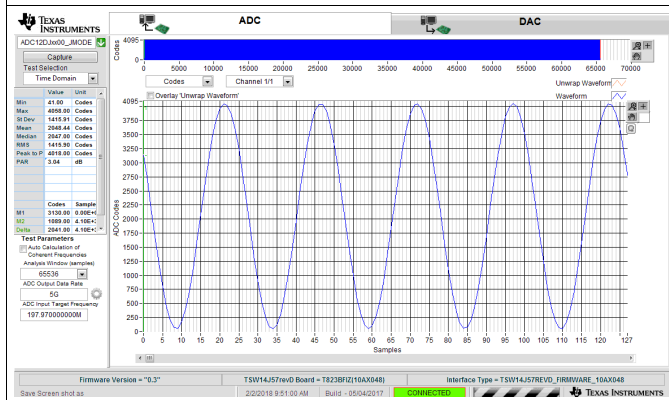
TEXAS INSTRUMENTS

ADC

DAC

ADC12DJxx00_JMODE

Capture

Test Selection

Time Domain

| | Value | Unit |
|---|---|---|
| Min | 41.00 | Codes |
| Max | 4058.00 | Codes |
| St Dev | 1415.91 | Codes |
| Mean | 2048.44 | Codes |
| Median | 2047.00 | Codes |
| RMS | 1415.90 | Codes |
| Peak to P | 4018.00 | Codes |
| PAR | 3.04 | dB |

| | Codes | Sample |
|---|---|---|
| M1 | 3130.00 | 0.00E+ |
| M2 | 1089.00 | 4.10E+ |
| Delta | 2041.00 | 4.10E+ |

Test Parameters

Auto Calculation of Coherent Frequencies

Analysis Window (samples)

65536

ADC Output Data Rate

5G

ADC Input Target Frequency

197.970000000M

Codes 4095 0

0 5000 10000 15000 20000 25000 30000 35000 40000 45000 50000 55000 60000 65000 70000

Codes

Channel 1/1

Overlay 'Unwrap Waveform'

Unwrap Waveform

Waveform

ADC Codes

4095 3750 3500 3250 3000 2750 2500 2250 2000 1750 1500 1250 1000 750 500 250 0

0 5 10 15 20 25 30 35 40 45 50 55 60 65 70 75 80 85 90 95 100 105 110 115 120 127

Samples

Firmware Version = "0.3"

TSW14J57revD Board = T823BFIZ(10AX048)

Interface Type = TSW14J57REVD_FIRMWARE_10AX048

Save Screen shot as

2/2/2018 9:51:00 AM

Build - 05/04/2017

CONNECTED

TEXAS INSTRUMENTS